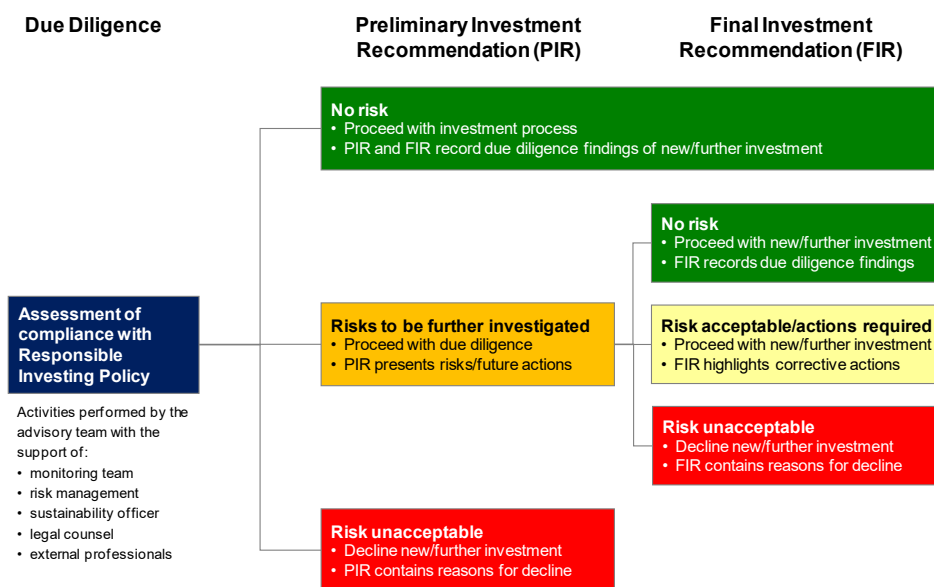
Due Diligence

Preliminary Investment Recommendation (PIR)

Final Investment Recommendation (FIR)

Assessment of compliance with Responsible Investing Policy

Activities performed by the advisory team with the support of:
• monitoring team
• risk management
• sustainability officer
• legal counsel
• external professionals

No risk
• Proceed with investment process
• PIR and FIR record due diligence findings of new/further investment

Risks to be further investigated
• Proceed with due diligence
• PIR presents risks/future actions

Risk unacceptable
• Decline new/further investment
• PIR contains reasons for decline

No risk
• Proceed with new/further investment
• FIR records due diligence findings

Risk acceptable/actions required
• Proceed with new/further investment
• FIR highlights corrective actions

Risk unacceptable
• Decline new/further investment
• FIR contains reasons for decline